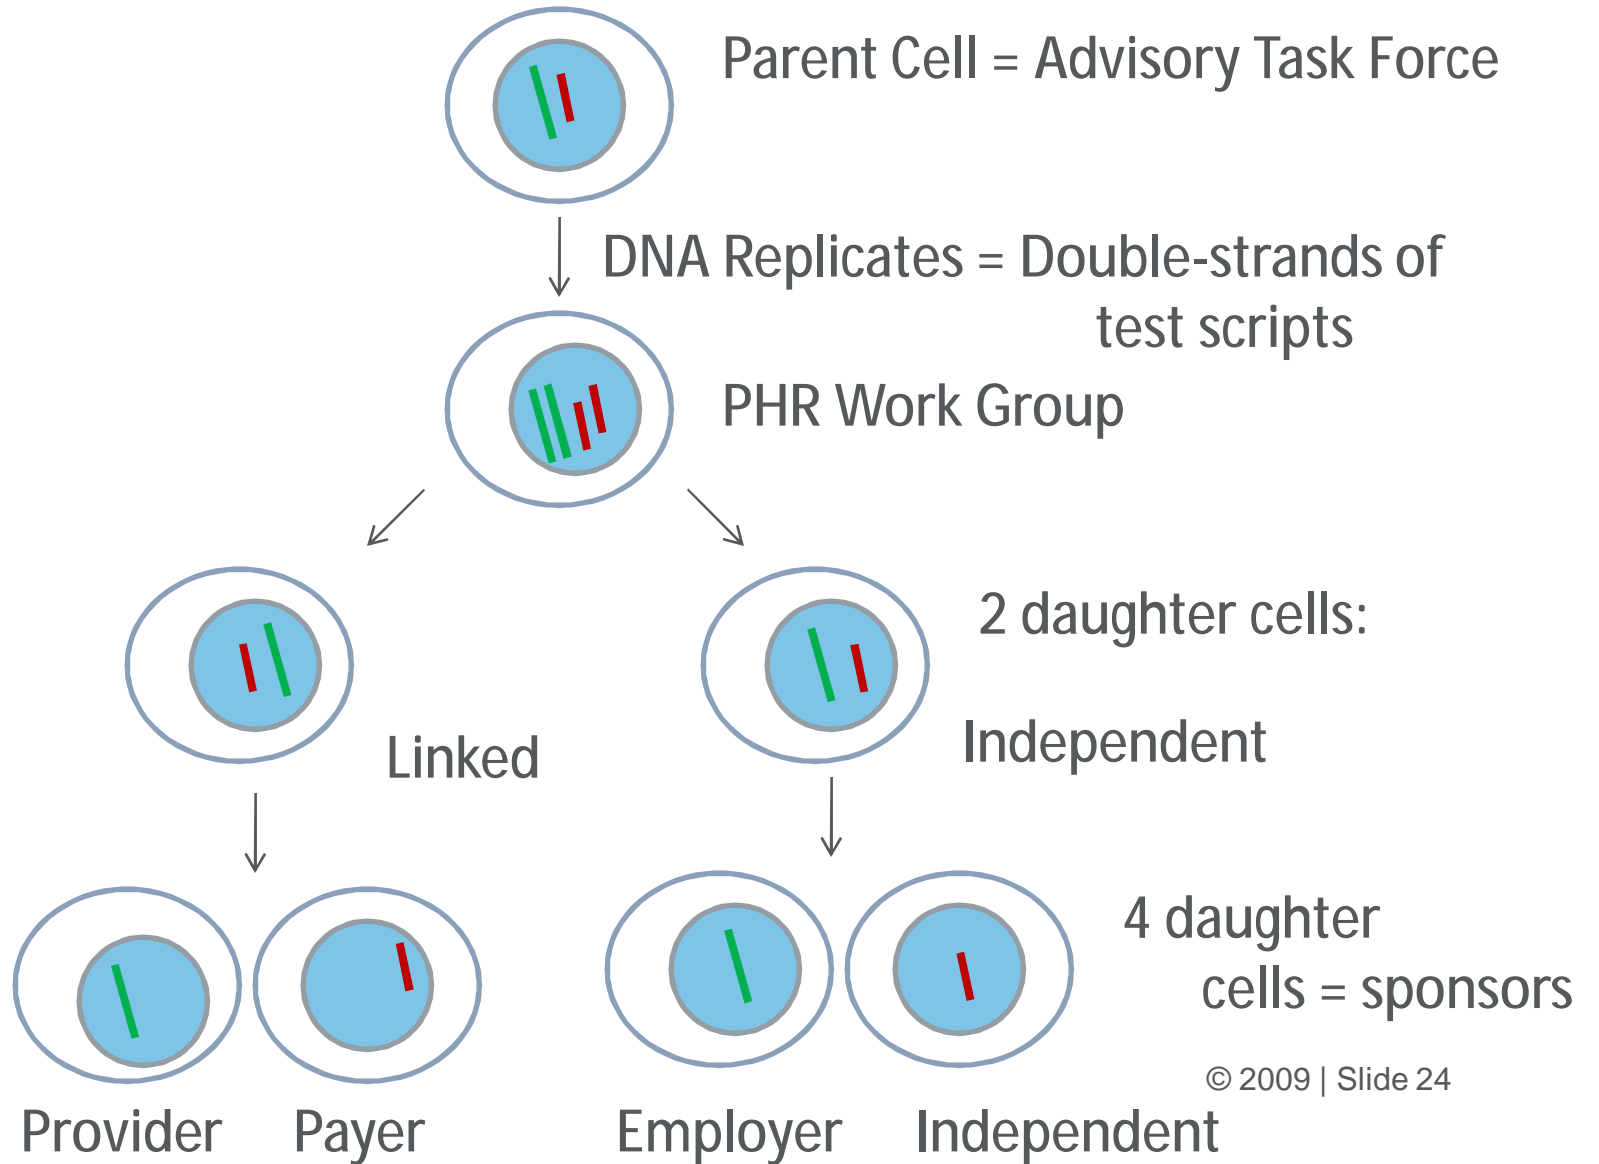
Parent Cell = Advisory Task Force

DNA Replicates = Double-strands of test scripts

PHR Work Group

2 daughter cells:

Linked

Independent

4 daughter cells = sponsors

© 2009 | Slide 24

Provider Payer Employer Independent